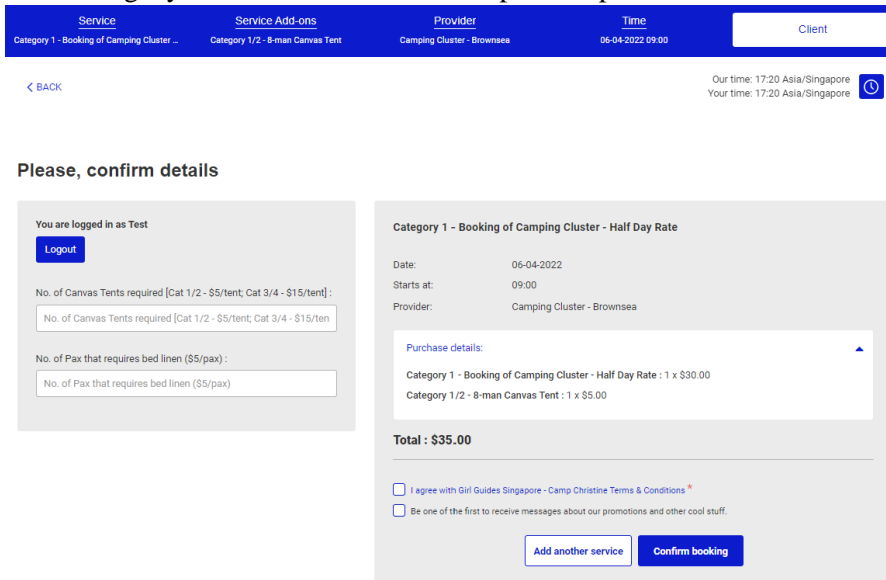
Service
Category 1 - Booking of Camping Cluster ...

Service Add-ons
Category 1/2 - 8-man Canvas Tent

Provider
Camping Cluster - Brownsea

Time
06-04-2022 09:00

Client

< BACK

Our time: 17:20 Asia/Singapore
Your time: 17:20 Asia/Singapore

Please, confirm details

You are logged in as Test

Logout

No. of Canvas Tents required [Cat 1/2 - $5/tent; Cat 3/4 - $15/tent] :

No. of Canvas Tents required [Cat 1/2 - $5/tent; Cat 3/4 - $15/ten

No. of Pax that requires bed linen ($5/pax) :

No. of Pax that requires bed linen ($5/pax)

Category 1 - Booking of Camping Cluster - Half Day Rate

| Date: | 06-04-2022 |
|---|---|
| Starts at: | 09:00 |
| Provider: | Camping Cluster - Brownsea |

Purchase details:

Category 1 - Booking of Camping Cluster - Half Day Rate : 1 x $30.00

Category 1/2 - 8-man Canvas Tent : 1 x $5.00

Total : $35.00

I agree with Girl Guides Singapore - Camp Christine Terms & Conditions *

Be one of the first to receive messages about our promotions and other cool stuff.

Add another service

Confirm booking